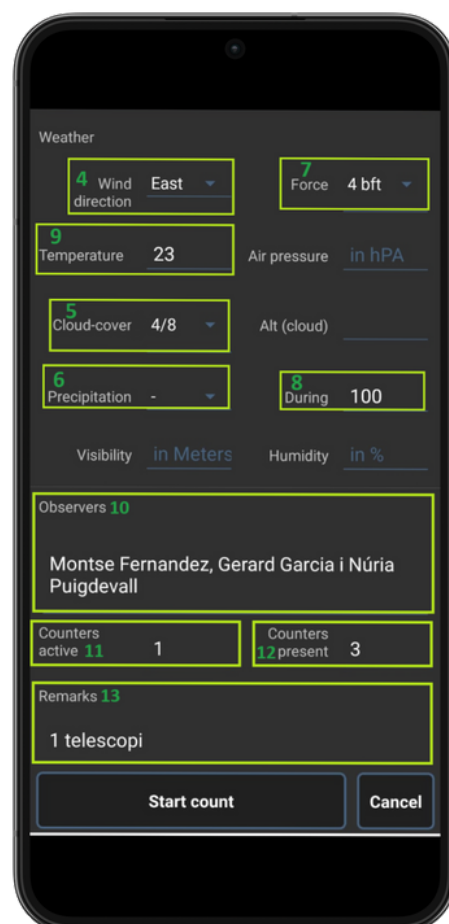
Weather

4 Wind direction East

7 Force 4 bft

9 Temperature 23

Air pressure in hPA

5 Cloud-cover 4/8

Alt (cloud)

6 Precipitation -

8 During 100

Visibility in Meters

Humidity in %

Observers 10

Montse Fernandez, Gerard Garcia i Núria Puigdevall

Counters active 11 1

Counters 12 present 3

Remarks 13

1 telescopi

Start count

Cancel